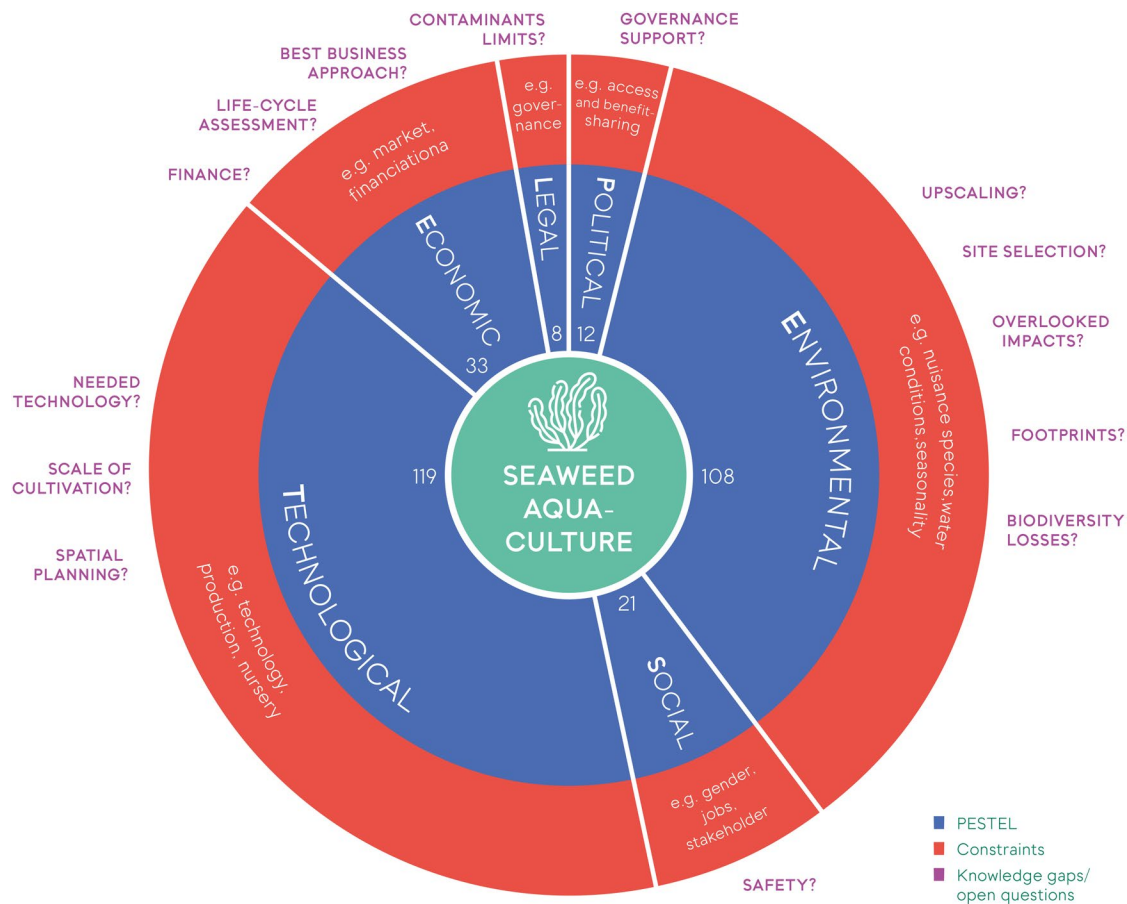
CONTAMINANTS LIMITS?

GOVERNANCE SUPPORT?

BEST BUSINESS APPROACH?

LIFE-CYCLE ASSESSMENT?

FINANCE?

e.g. market, financiationa

e.g. governance

e.g. access and benefit-sharing

ECONOMIC

LEGAL

POLITICAL

33

8

12

UPSCALING?

SITE SELECTION?

OVERLOOKED IMPACTS?

FOOTPRINTS?

BIODIVERSITY LOSSES?

ENVIRONMENTAL

e.g. nuisance species, water conditions, seasonality

108

NEEDED TECHNOLOGY?

SCALE OF CULTIVATION?

SPATIAL PLANNING?

119

TECHNOLOGICAL

e.g. technology, production, nursery

SEAWEED AQUA-CULTURE

21

SOCIAL

e.g. gender, jobs, stakeholder

SAFETY?

PESTEL

Constraints

Knowledge gaps/ open questions